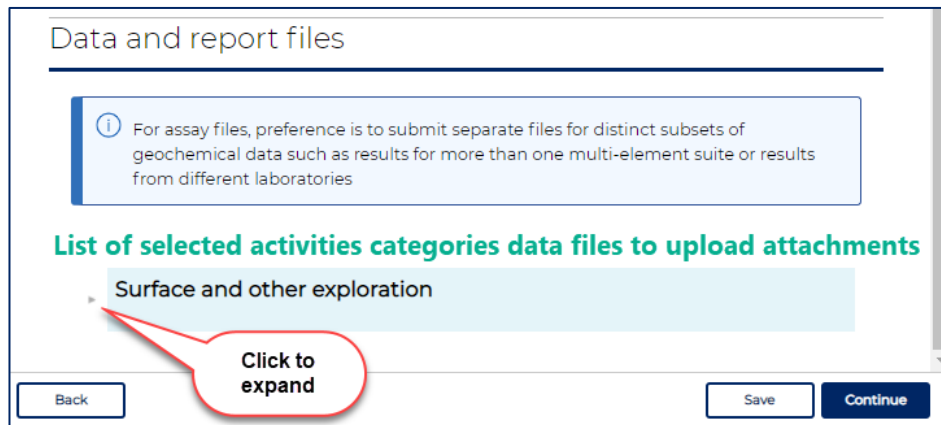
Data and report files

For assay files, preference is to submit separate files for distinct subsets of geochemical data such as results for more than one multi-element suite or results from different laboratories

List of selected activities categories data files to upload attachments

Surface and other exploration

Click to expand

Back

Save

Continue